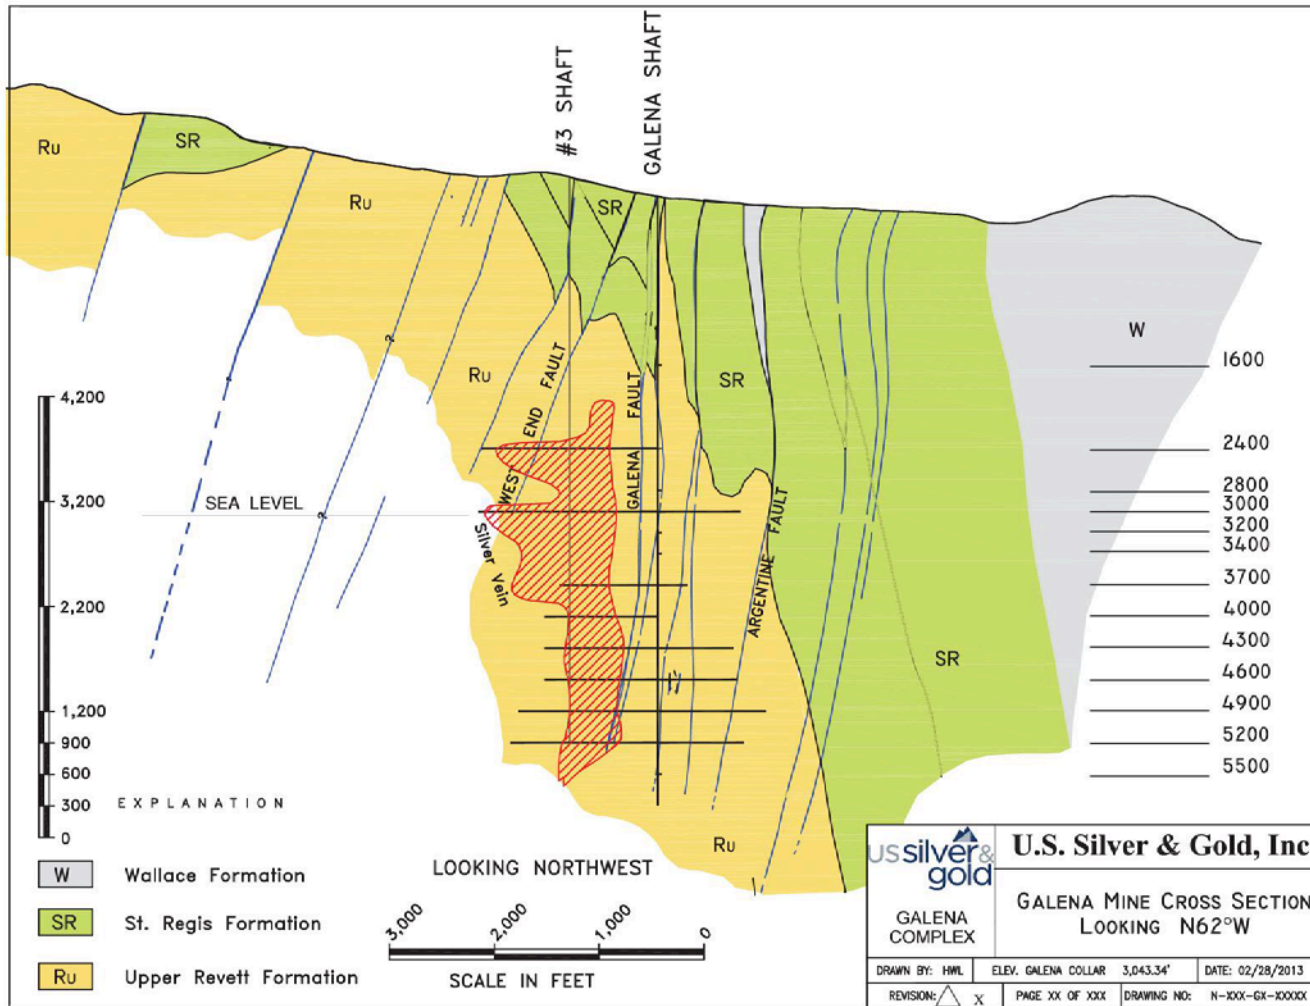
#3 SHAFT
GALENA SHAFT

Ru
SR
Ru
SR
Ru
SR
W
SR
Ru

WEST END FAULT
GALENA FAULT
ARGENTINE FAULT
Silver Vein

1600
2400
2800
3000
3200
3400
3700
4000
4300
4600
4900
5200
5500

4,200
3,200
SEA LEVEL
2,200
1,200
900
600
300
0

EXPLANATION

W Wallace Formation
SR St. Regis Formation
Ru Upper Revett Formation

LOOKING NORTHWEST

3,000 2,000 1,000 0
SCALE IN FEET

US silver & gold
U.S. Silver & Gold, Inc
GALENA COMPLEX
GALENA MINE CROSS SECTION LOOKING N62°W

| DRAWN BY: HWL | ELEV. GALENA COLLAR | 3,043.34' | DATE: 02/28/2013 |
|---|---|---|---|
| REVISION: X | PAGE XX OF XXX | DRAWING NO: | N-XXX-GX-XXXXX |